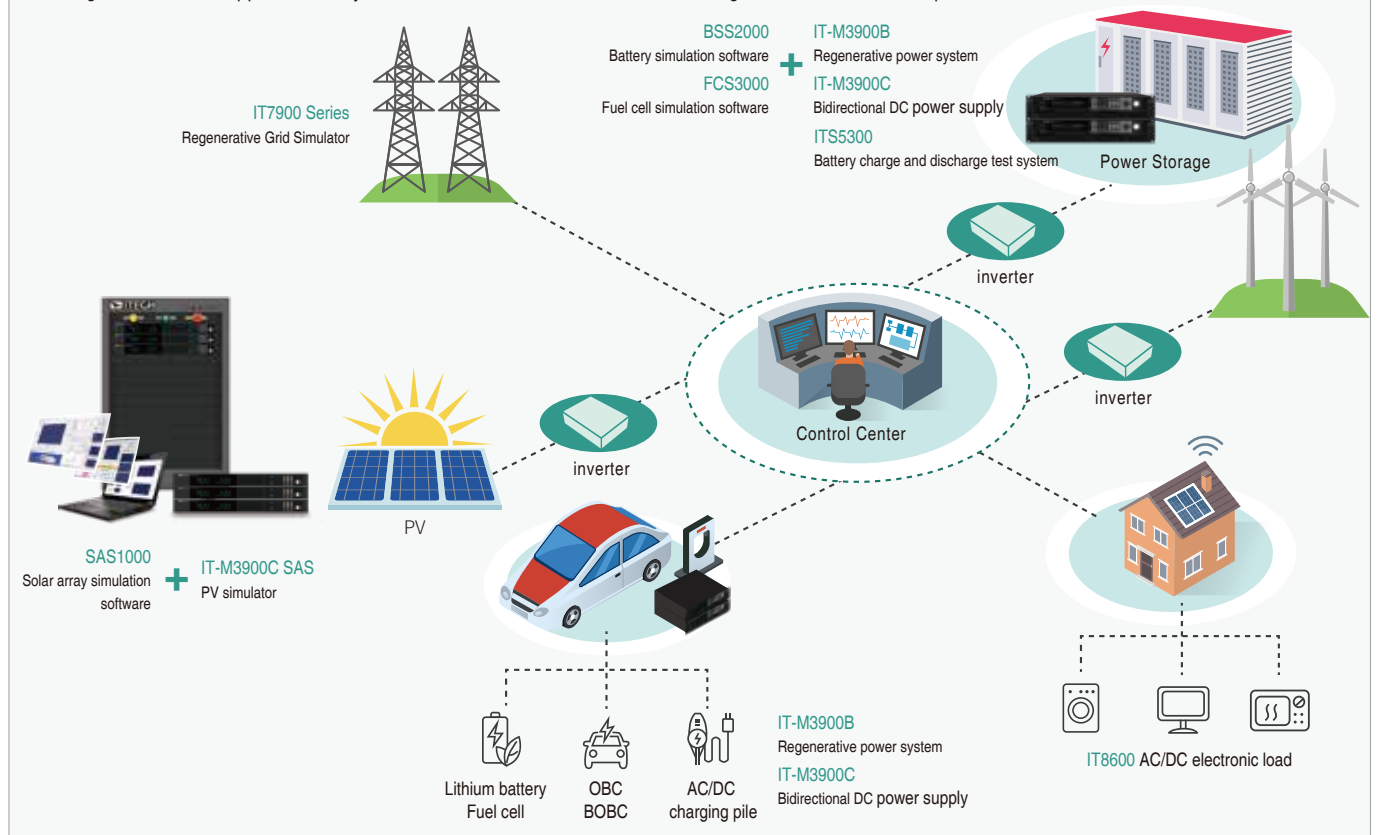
IT7900 Series
Regenerative Grid Simulator

BSS2000
Battery simulation software
FCS3000
Fuel cell simulation software
+
IT-M3900B
Regenerative power system
IT-M3900C
Bidirectional DC power supply
ITS5300
Battery charge and discharge test system

Power Storage

inverter

inverter

Control Center

inverter

PV

SAS1000
Solar array simulation software
+
IT-M3900C SAS
PV simulator

Lithium battery
Fuel cell

OBC
BOBC

AC/DC
charging pile

IT-M3900B
Regenerative power system
IT-M3900C
Bidirectional DC power supply

IT8600 AC/DC electronic load